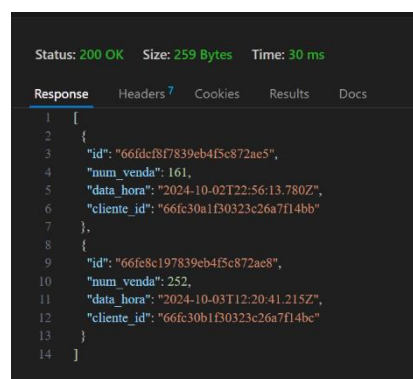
Status: 200 OK Size: 259 Bytes Time: 30 ms

Response Headers 7 Cookies Results Docs

1 [
2 {
3 "id": "66fdcf8f7839eb4f5c872ae5",
4 "num_venda": 161,
5 "data_hora": "2024-10-02T22:56:13.780Z",
6 "cliente_id": "66fc30a1f30323c26a7f14bb"
7 },
8 {
9 "id": "66fe8c197839eb4f5c872ae8",
10 "num_venda": 252,
11 "data_hora": "2024-10-03T12:20:41.215Z",
12 "cliente_id": "66fc30b1f30323c26a7f14bc"
13 }
14 ]